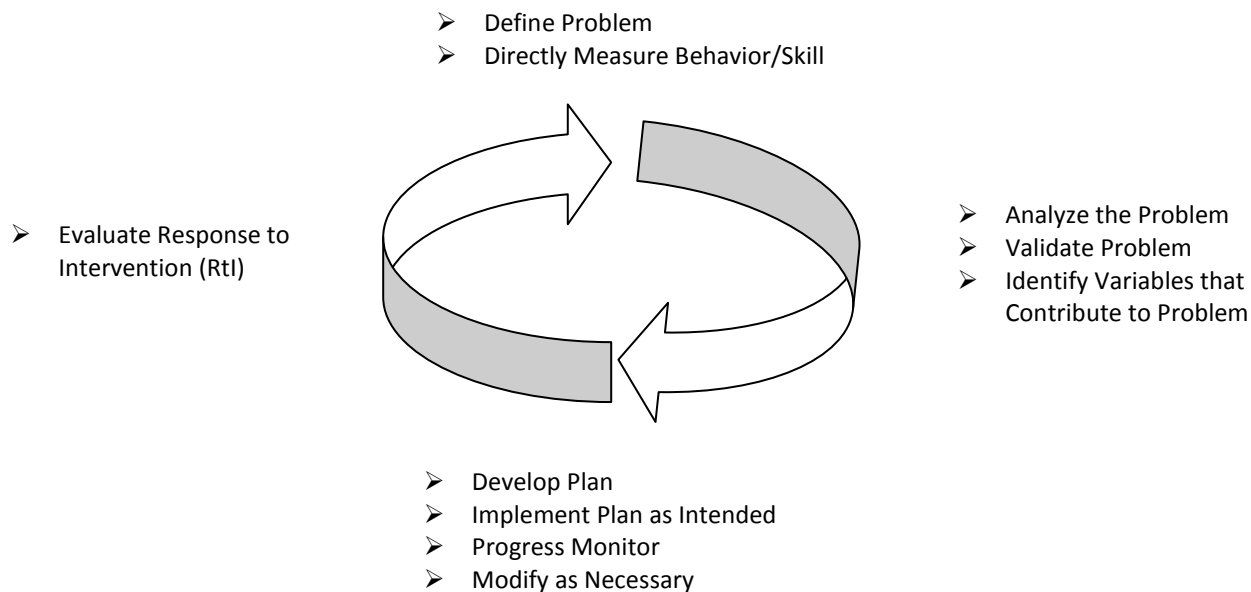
- Define Problem
- Directly Measure Behavior/Skill

- Evaluate Response to Intervention (RtI)

- Analyze the Problem
- Validate Problem
- Identify Variables that Contribute to Problem

- Develop Plan
- Implement Plan as Intended
- Progress Monitor
- Modify as Necessary